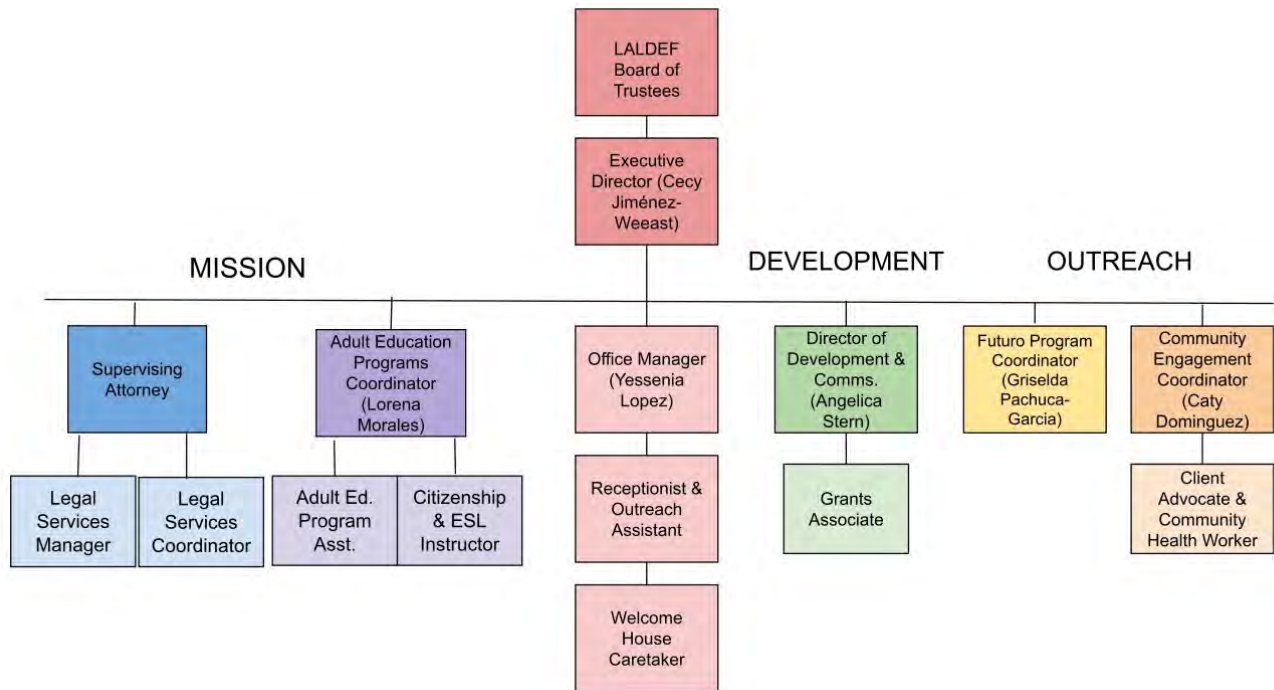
LALDEF Board of Trustees

Executive Director (Cecy Jiménez-Weeast)

MISSION

DEVELOPMENT

OUTREACH

Supervising Attorney

Legal Services Manager

Legal Services Coordinator

Adult Education Programs Coordinator (Lorena Morales)

Adult Ed. Program Asst.

Citizenship & ESL Instructor

Office Manager (Yessenia Lopez)

Receptionist & Outreach Assistant

Welcome House Caretaker

Director of Development & Comms. (Angelica Stern)

Grants Associate

Futuro Program Coordinator (Griselda Pachuca-Garcia)

Community Engagement Coordinator (Caty Dominguez)

Client Advocate & Community Health Worker